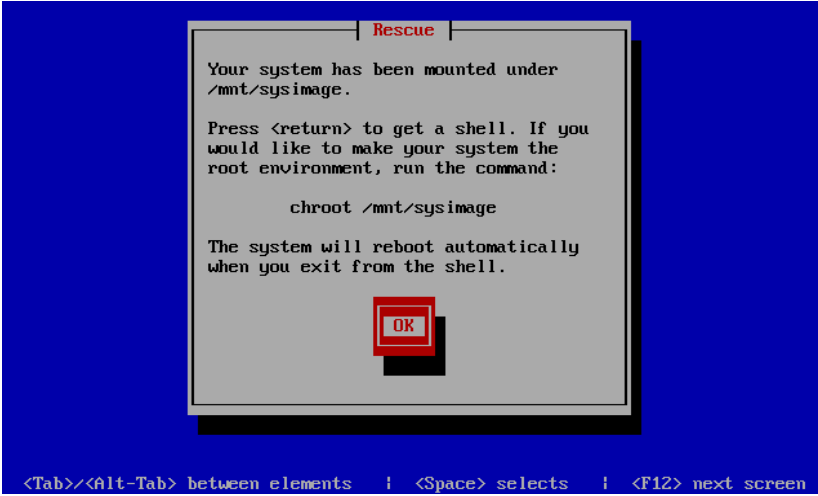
Rescue

Your system has been mounted under /mnt/sysimage.

Press <return> to get a shell. If you would like to make your system the root environment, run the command:

chroot /mnt/sysimage

The system will reboot automatically when you exit from the shell.

OK

<Tab>/<Alt-Tab> between elements | <Space> selects | <F12> next screen